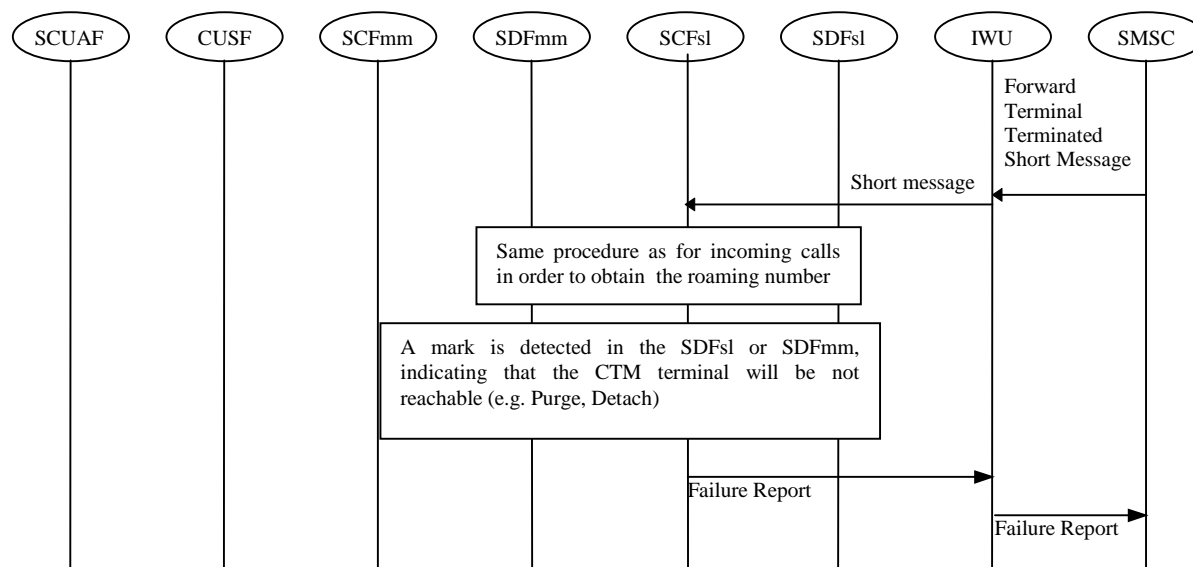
SCUAF CUSF SCFmm SDFmm SCFsl SDFsl IWU SMSC

Forward Terminal Terminated Short Message

Short message

Same procedure as for incoming calls in order to obtain the roaming number

A mark is detected in the SDFsl or SDFmm, indicating that the CTM terminal will be not reachable (e.g. Purge, Detach)

Failure Report

Failure Report